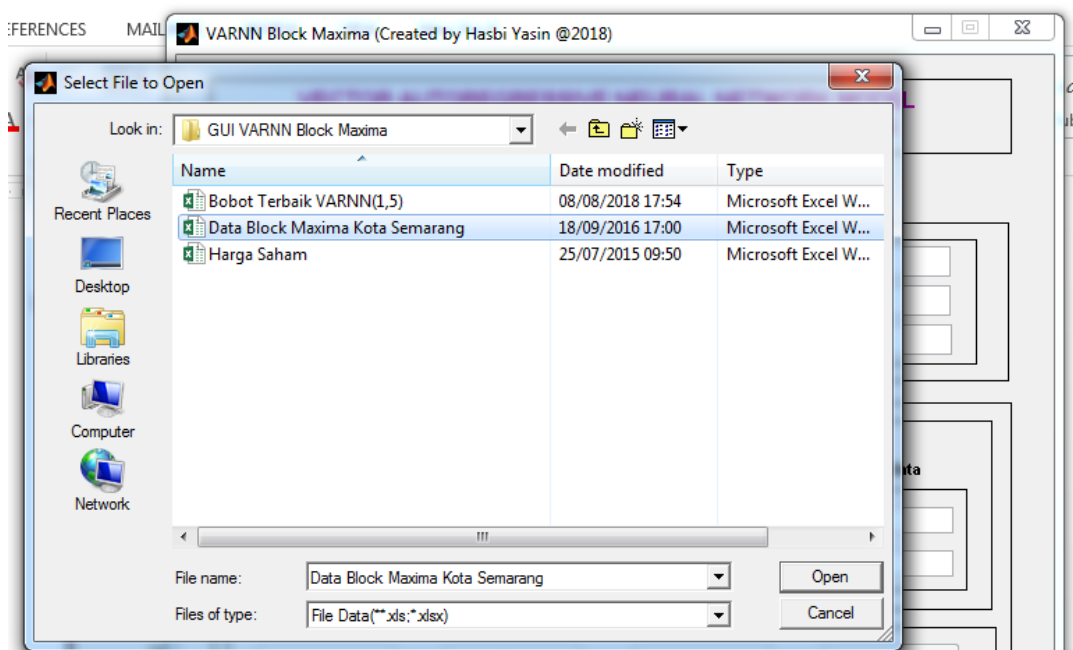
EFERENCES MAIL

VARNN Block Maxima (Created by Hasbi Yasin @2018)

Select File to Open

Look in: GUI VARNN Block Maxima

| Name | Date modified | Type |
|---|---|---|
| Bobot Terbaik VARNN(1,5) | 08/08/2018 17:54 | Microsoft Excel W... |
| Data Block Maxima Kota Semarang | 18/09/2016 17:00 | Microsoft Excel W... |
| Harga Saham | 25/07/2015 09:50 | Microsoft Excel W... |

Recent Places
Desktop
Libraries
Computer
Network

File name: Data Block Maxima Kota Semarang
Files of type: File Data(**.xls;*.xlsx)

Open
Cancel

nta